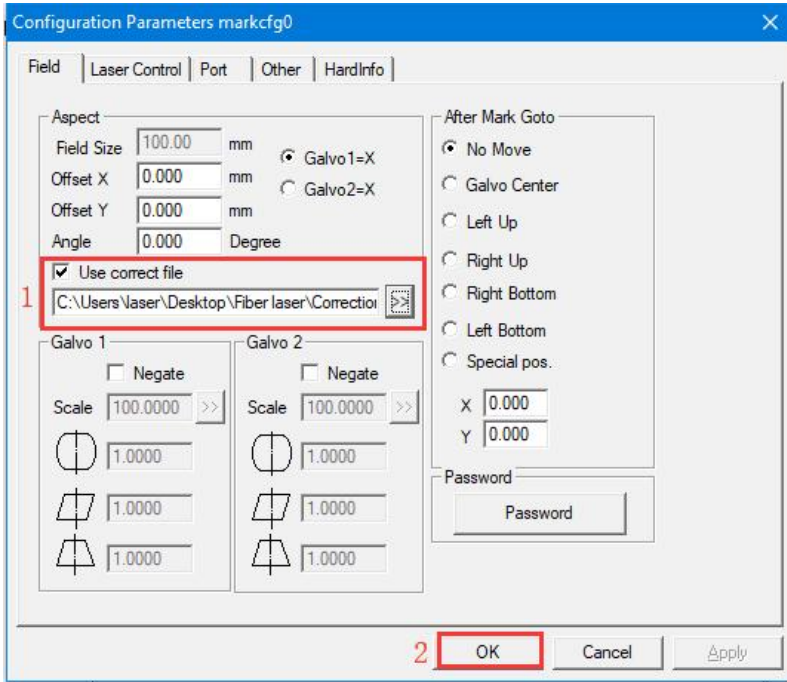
Configuration Parameters markcfg0

Field | Laser Control | Port | Other | HardInfo

Aspect
Field Size 100.00 mm
Offset X 0.000 mm
Offset Y 0.000 mm
Angle 0.000 Degree
Galvo1=X
Galvo2=X
Use correct file
1 C:\Users\laser\Desktop\Fiber laser\Correctio >>

Galvo 1
Negate
Scale 100.0000 >>
1.0000
1.0000
1.0000

Galvo 2
Negate
Scale 100.0000 >>
1.0000
1.0000
1.0000

After Mark Goto
No Move
Galvo Center
Left Up
Right Up
Right Bottom
Left Bottom
Special pos.
X 0.000
Y 0.000

Password
Password

2 OK Cancel Apply